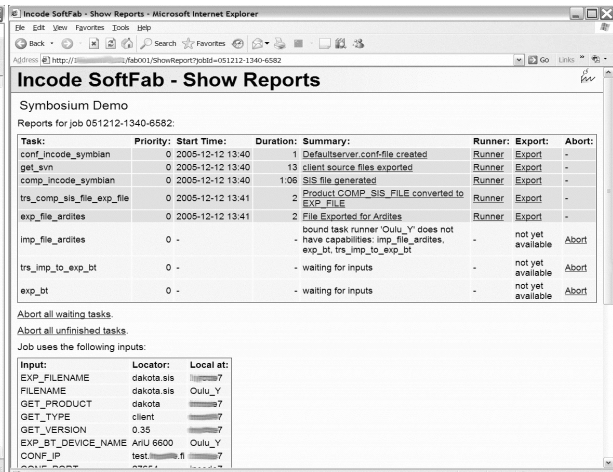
Incode SoftFab - Show Reports - Microsoft Internet Explorer

File Edit View Favorites Tools Help

Back Search Favorites

Address http://1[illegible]/fab001/ShowReport?jobId=051212-1340-6582

Go Links

Incode SoftFab - Show Reports

Symbosium Demo

Reports for job 051212-1340-6582:

| Task: | Priority: | Start Time: | Duration: | Summary: | Runner: | Export: | Abort: |
|---|---|---|---|---|---|---|---|
| conf_incode_symbian | 0 | 2005-12-12 13:40 | 1 | Defaultserver.conf-file created | Runner | Export | - |
| get_svn | 0 | 2005-12-12 13:40 | 13 | client source files exported | Runner | Export | - |
| comp_incode_symbian | 0 | 2005-12-12 13:40 | 1:06 | SIS file generated | Runner | Export | - |
| trs_comp_sis_file_exp_file | 0 | 2005-12-12 13:41 | 2 | Product COMP_SIS_FILE converted to EXP_FILE | Runner | Export | - |
| exp_file_ardites | 0 | 2005-12-12 13:41 | 2 | File Exported for Ardites | Runner | Export | - |
| imp_file_ardites | 0 | - | - | bound task runner 'Oulu_Y' does not have capabilities: imp_file_ardites, exp_bt, trs_imp_to_exp_bt | - | not yet available | Abort |
| trs_imp_to_exp_bt | 0 | - | - | waiting for inputs | - | not yet available | Abort |
| exp_bt | 0 | - | - | waiting for inputs | - | not yet available | Abort |

Abort all waiting tasks.

Abort all unfinished tasks.

Job uses the following inputs:

| Input: | Locator: | Local at: |
|---|---|---|
| EXP_FILENAME | dakota.sis | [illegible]7 |
| FILENAME | dakota.sis | Oulu_Y |
| GET_PRODUCT | dakota | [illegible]7 |
| GET_TYPE | client | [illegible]7 |
| GET_VERSION | 0.35 | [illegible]7 |
| EXP_BT_DEVICE_NAME | AriU 6600 | Oulu_Y |
| CONF_IP | test.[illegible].fi | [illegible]7 |
| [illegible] | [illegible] | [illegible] |